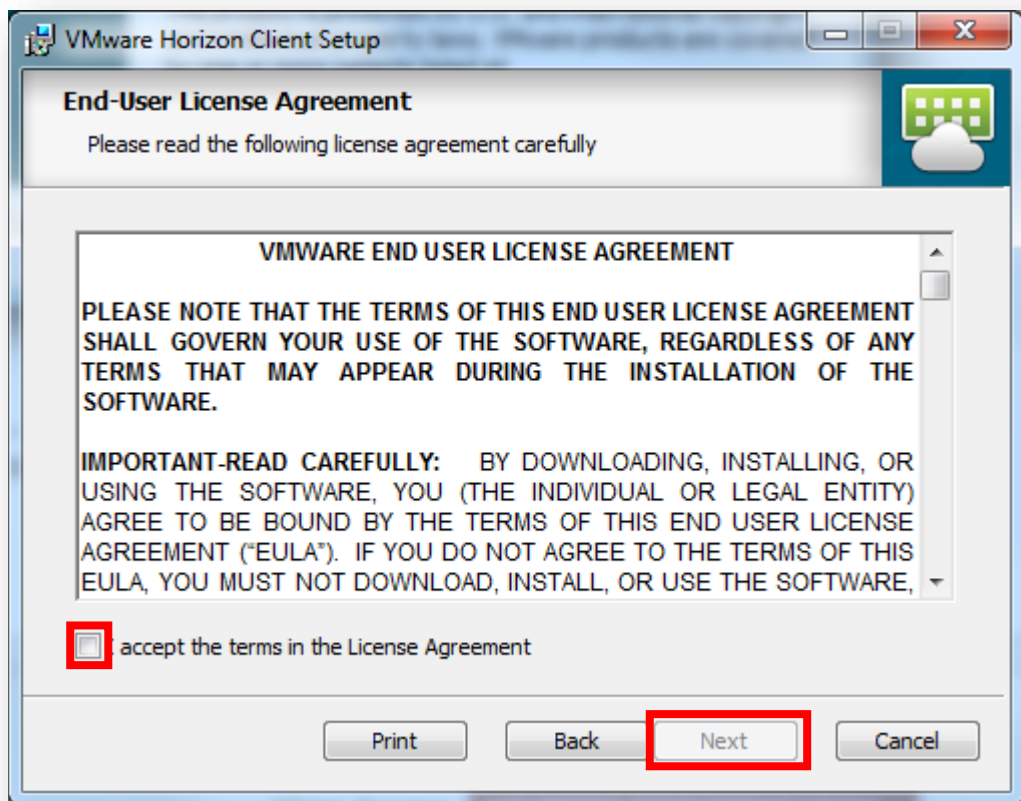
VMware Horizon Client Setup

End-User License Agreement

Please read the following license agreement carefully

VMWARE END USER LICENSE AGREEMENT

PLEASE NOTE THAT THE TERMS OF THIS END USER LICENSE AGREEMENT SHALL GOVERN YOUR USE OF THE SOFTWARE, REGARDLESS OF ANY TERMS THAT MAY APPEAR DURING THE INSTALLATION OF THE SOFTWARE.

IMPORTANT-READ CAREFULLY: BY DOWNLOADING, INSTALLING, OR USING THE SOFTWARE, YOU (THE INDIVIDUAL OR LEGAL ENTITY) AGREE TO BE BOUND BY THE TERMS OF THIS END USER LICENSE AGREEMENT ("EULA"). IF YOU DO NOT AGREE TO THE TERMS OF THIS EULA, YOU MUST NOT DOWNLOAD, INSTALL, OR USE THE SOFTWARE,

I accept the terms in the License Agreement

Print Back Next Cancel